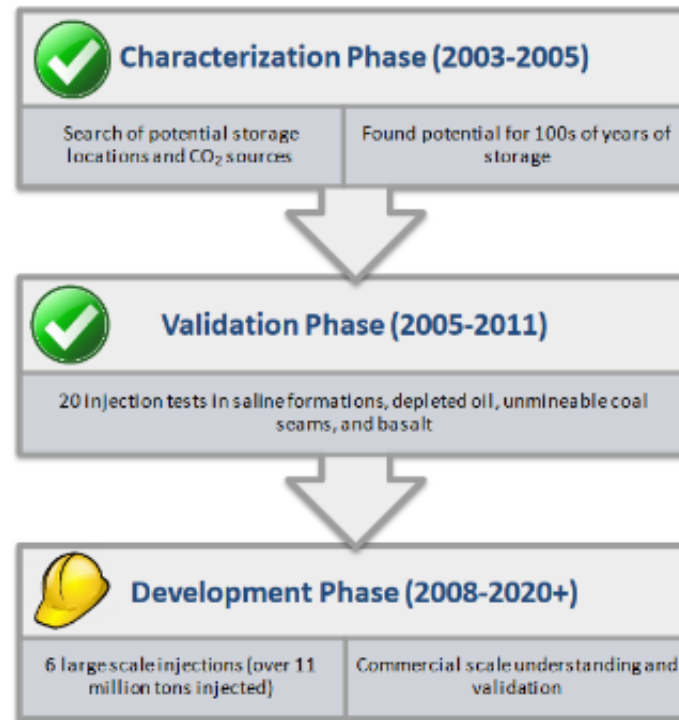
Characterization Phase (2003-2005)

| Search of potential storage locations and $CO_2$ sources | Found potential for 100s of years of storage |
|---|---|

Validation Phase (2005-2011)

20 injection tests in saline formations, depleted oil, unmineable coal seams, and basalt

Development Phase (2008-2020+)

| 6 large scale injections (over 11 million tons injected) | Commercial scale understanding and validation |
|---|---|